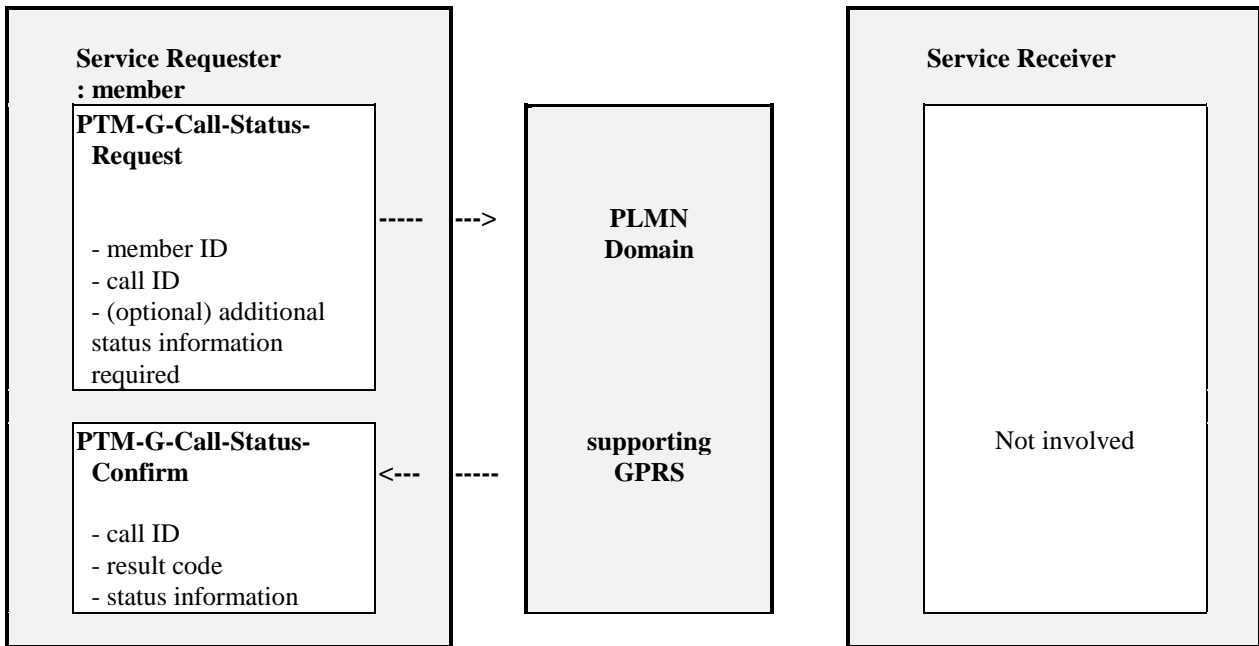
Service Requester
: member

PTM-G-Call-Status-Request

- member ID
- call ID
- (optional) additional status information required

----- --->

PLMN Domain

PTM-G-Call-Status-Confirm

- call ID
- result code
- status information

<--- -----

supporting GPRS

Service Receiver

Not involved